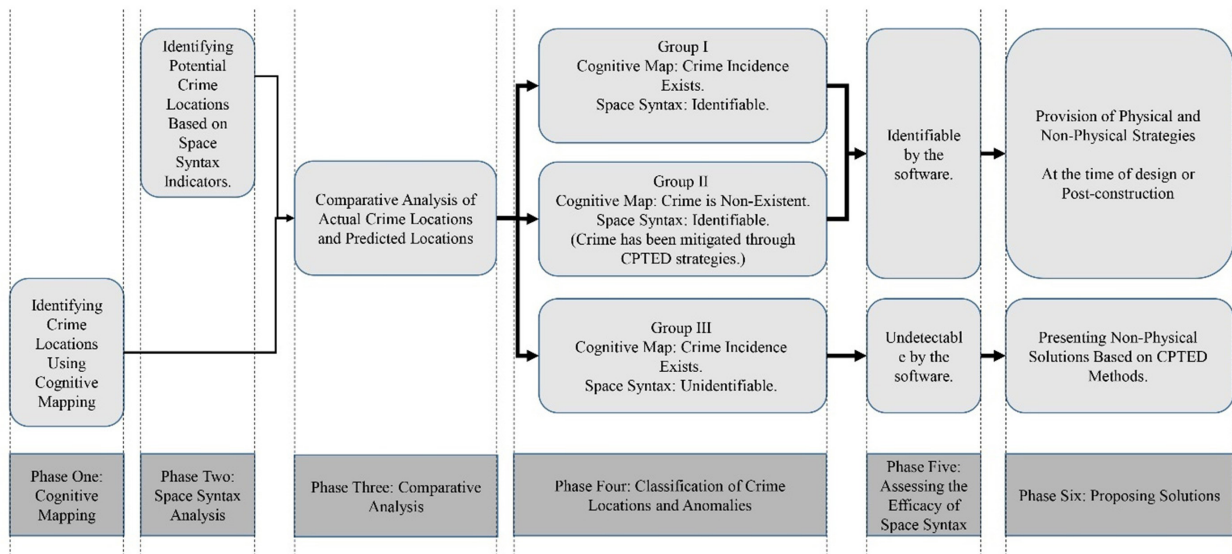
Identifying Potential Crime Locations Based on Space Syntax Indicators.

Identifying Crime Locations Using Cognitive Mapping

Comparative Analysis of Actual Crime Locations and Predicted Locations

Group I
Cognitive Map: Crime Incidence Exists.
Space Syntax: Identifiable.

Group II
Cognitive Map: Crime is Non-Existent.
Space Syntax: Identifiable.
(Crime has been mitigated through CPTED strategies.)

Group III
Cognitive Map: Crime Incidence Exists.
Space Syntax: Unidentifiable.

Identifiable by the software.

Undetectable by the software.

Provision of Physical and Non-Physical Strategies

At the time of design or Post-construction

Presenting Non-Physical Solutions Based on CPTED Methods.

Phase One: Cognitive Mapping

Phase Two: Space Syntax Analysis

Phase Three: Comparative Analysis

Phase Four: Classification of Crime Locations and Anomalies

Phase Five: Assessing the Efficacy of Space Syntax

Phase Six: Proposing Solutions